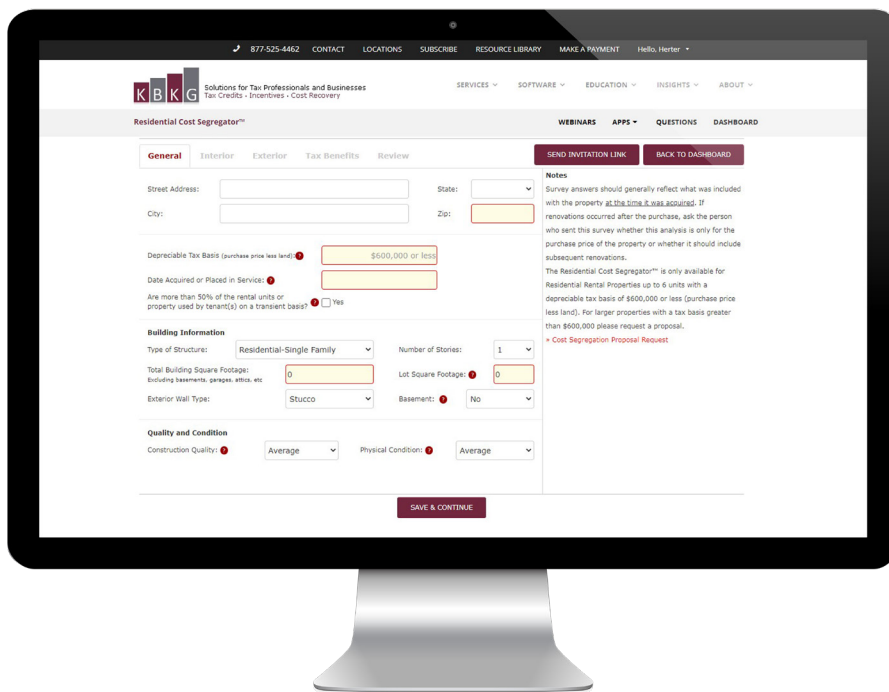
877-525-4462 CONTACT LOCATIONS SUBSCRIBE RESOURCE LIBRARY MAKE A PAYMENT Hello, Herter

K B K G Solutions for Tax Professionals and Businesses
Tax Credits • Incentives • Cost Recovery

SERVICES SOFTWARE EDUCATION INSIGHTS ABOUT

Residential Cost Segregator™

WEBINARS APPS QUESTIONS DASHBOARD

General Interior Exterior Tax Benefits Review

SEND INVITATION LINK BACK TO DASHBOARD

Street Address:
State:
City:
Zip:

Depreciable Tax Basis (purchase price less land): $600,000 or less
Date Acquired or Placed in Service:
Are more than 50% of the rental units or property used by tenant(s) on a transient basis? Yes

Building Information
Type of Structure: Residential-Single Family
Number of Stories: 1
Total Building Square Footage: Excluding basements, garages, attics, etc 0
Lot Square Footage: 0
Exterior Wall Type: Stucco
Basement: No

Quality and Condition
Construction Quality: Average
Physical Condition: Average

Notes
Survey answers should generally reflect what was included with the property at the time it was acquired. If renovations occurred after the purchase, ask the person who sent this survey whether this analysis is only for the purchase price of the property or whether it should include subsequent renovations.
The Residential Cost Segregator™ is only available for Residential Rental Properties up to 6 units with a depreciable tax basis of $600,000 or less (purchase price less land). For larger properties with a tax basis greater than $600,000 please request a proposal.
» Cost Segregation Proposal Request

SAVE & CONTINUE